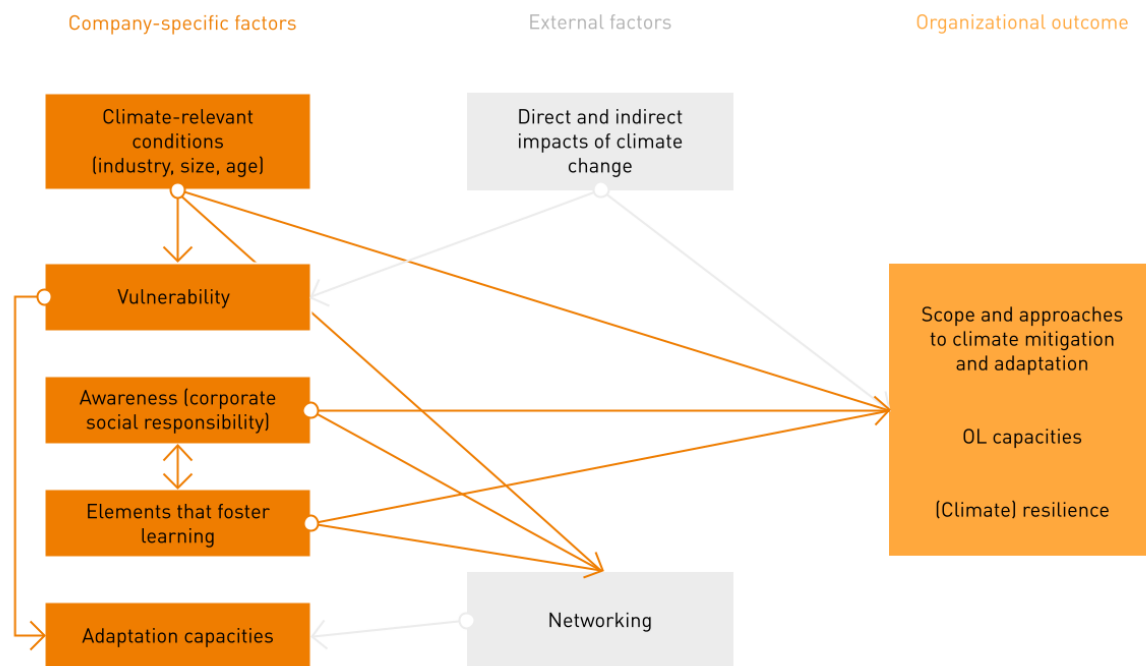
Company-specific factors

External factors

Organizational outcome

Climate-relevant conditions (industry, size, age)

Direct and indirect impacts of climate change

Vulnerability

Scope and approaches to climate mitigation and adaptation

OL capacities

(Climate) resilience

Awareness (corporate social responsibility)

Elements that foster learning

Networking

Adaptation capacities